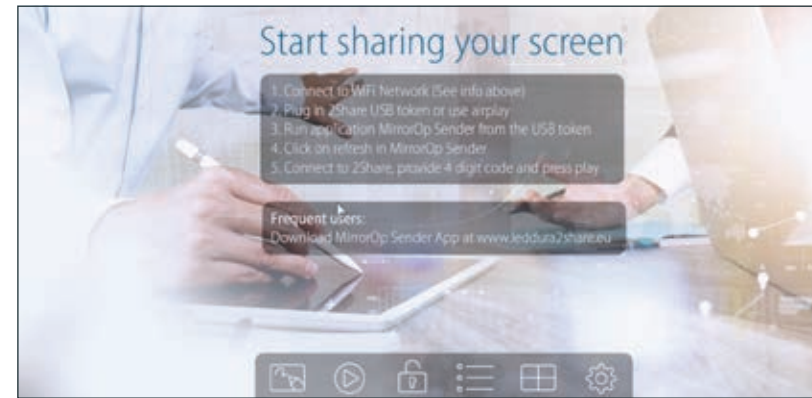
Start sharing your screen

1. Connect to WiFi Network (See info above)
2. Plug in 2Share USB token or use airplay
3. Run application MirrorOp Sender from the USB token
4. Click on refresh in MirrorOp Sender
5. Connect to 2Share, provide 4 digit code and press play

Frequent users:
Download MirrorOp Sender App at www.ledduta2share.eu